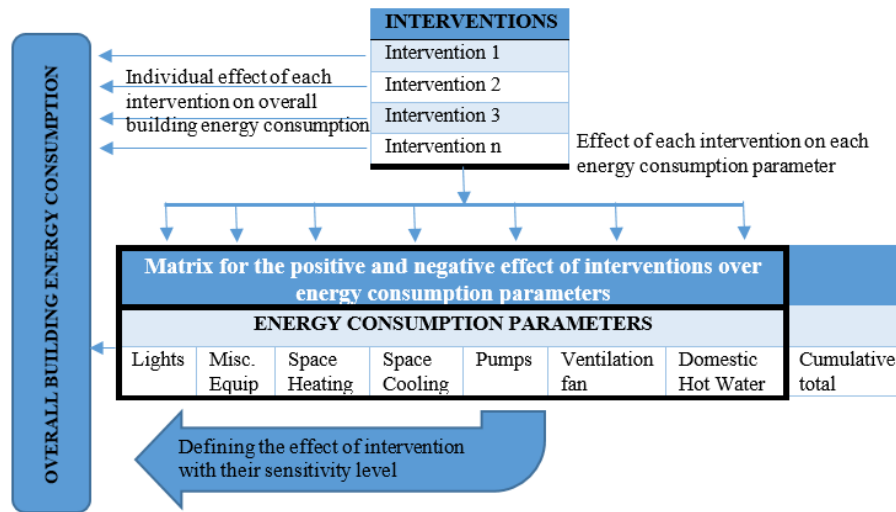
INTERVENTIONS

| INTERVENTIONS |
|---|
| Intervention 1 |
| Intervention 2 |
| Intervention 3 |
| Intervention n |

Individual effect of each intervention on overall building energy consumption

Effect of each intervention on each energy consumption parameter

OVERALL BUILDING ENERGY CONSUMPTION

Matrix for the positive and negative effect of interventions over energy consumption parameters

ENERGY CONSUMPTION PARAMETERS

| Lights | Misc. Equip | Space Heating | Space Cooling | Pumps | Ventilation fan | Domestic Hot Water | Cumulative total |
|---|---|---|---|---|---|---|---|

Defining the effect of intervention with their sensitivity level